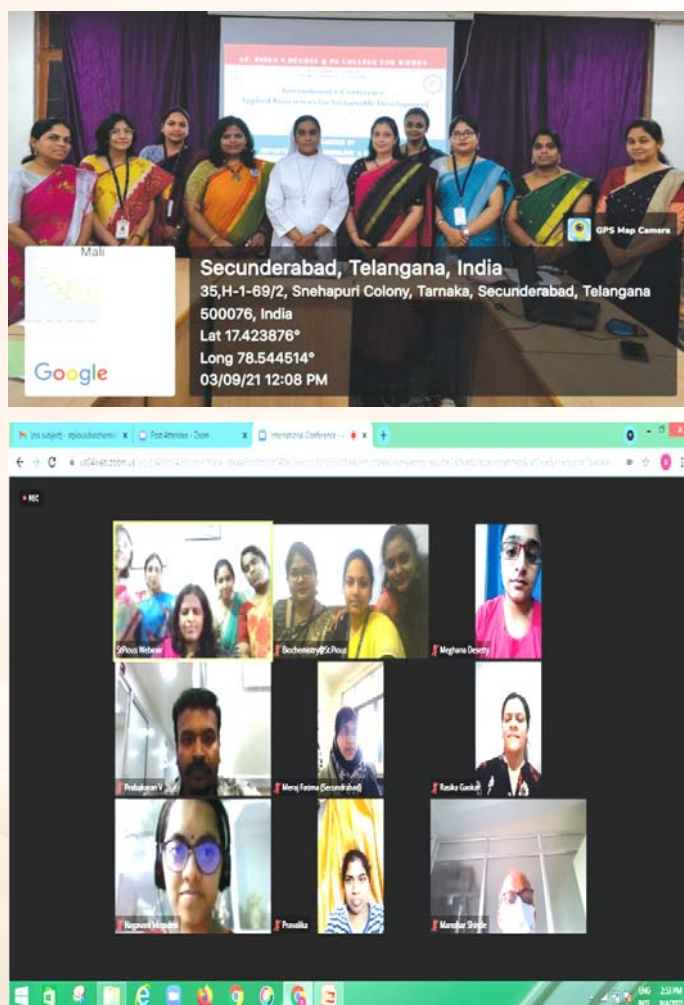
ST. PIOUS X DEGREE & PG COLLEGE FOR WOMEN

International e-Conference
Applied Biosciences for Sustainable Development

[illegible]

GPS Map Camera

Mali

Google

Secunderabad, Telangana, India
35,H-1-69/2, Snehapuri Colony, Tarnaka, Secunderabad, Telangana 500076, India
Lat 17.423876°
Long 78.544514°
03/09/21 12:08 PM

(no subject) - stpiusbiochemi ×
Post Attendee - Zoom ×
International Conference - ×
+

us04web.zoom.us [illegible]

REC

StPious Webinar
Biochemistry@St.Pious
Meghana Desetty
Prabakaran V
Meraj Fatima (Secundrabad)
Rasika Gaokar
Nagavani Mopidevi
Pravalika
Manohar Shinde

ENG
2:53 PM